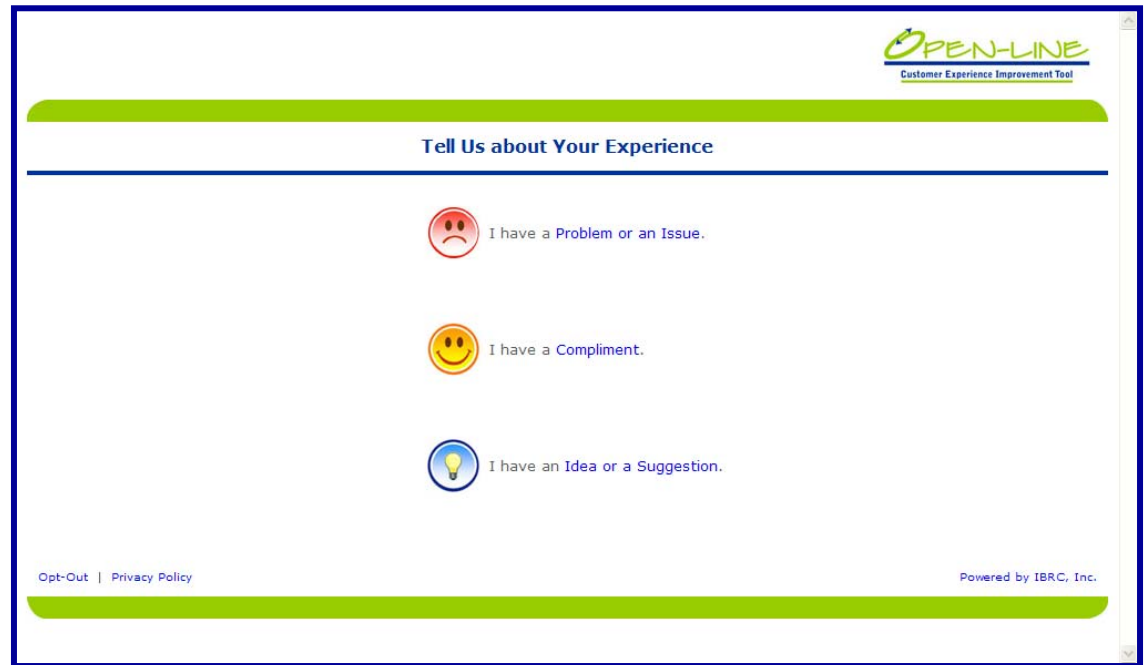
OPEN-LINE
Customer Experience Improvement Tool

Tell Us about Your Experience

I have a Problem or an Issue.

I have a Compliment.

I have an Idea or a Suggestion.

Opt-Out | Privacy Policy

Powered by IBRC, Inc.